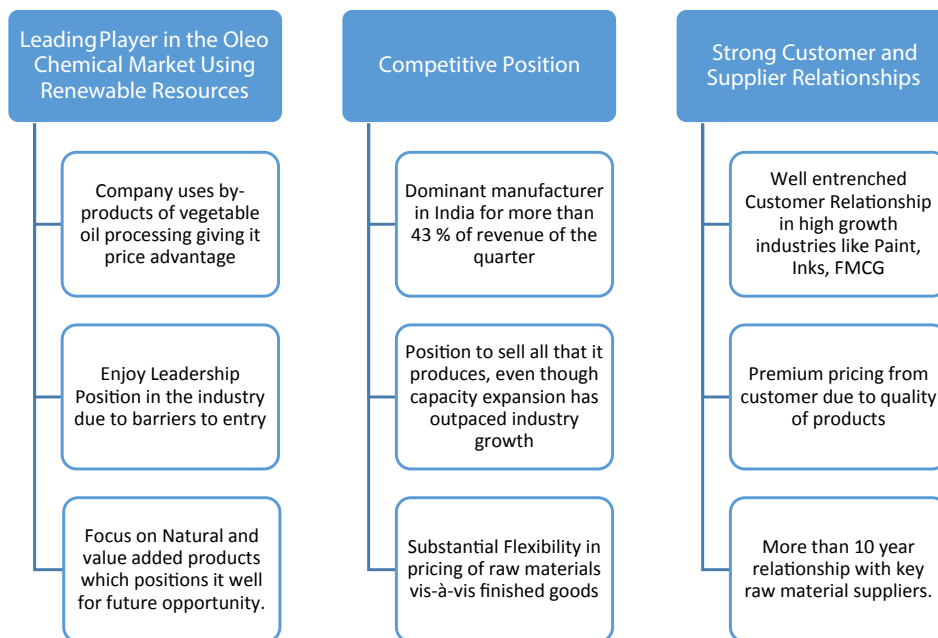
LeadingPlayer in the Oleo Chemical Market Using Renewable Resources

Company uses by-products of vegetable oil processing giving it price advantage

Enjoy Leadership Position in the industry due to barriers to entry

Focus on Natural and value added products which positions it well for future opportunity.

Competitive Position

Dominant manufacturer in India for more than 43 % of revenue of the quarter

Position to sell all that it produces, even though capacity expansion has outpaced industry growth

Substantial Flexibility in pricing of raw materials vis-à-vis finished goods

Strong Customer and Supplier Relationships

Well entrenched Customer Relationship in high growth industries like Paint, Inks, FMCG

Premium pricing from customer due to quality of products

More than 10 year relationship with key raw material suppliers.